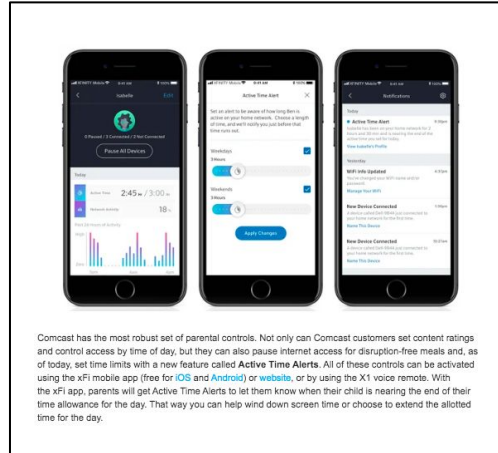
Isabelle Edit

0 Paused / 3 Connected / 2 Not Connected

Pause All Devices

Today

Active Time 2:45 / 3:00

Network Activity 18

Past 14 hours of Activity

Active Time Alert

Set an alert to be aware of how long Ben is active on your home network. Choose a length of time, and we'll notify you just before that time runs out.

Weekdays
3 Hours

Weekends
5 Hours

Apply Changes

Notifications

Today

Active Time Alert

View Isabelle's Profile

Yesterday

WiFi Info Updated

Manage Your WiFi

New Device Connected

Name This Device

New Device Connected

Name This Device

Comcast has the most robust set of parental controls. Not only can Comcast customers set content ratings and control access by time of day, but they can also pause internet access for disruption-free meals and, as of today, set time limits with a new feature called Active Time Alerts. All of these controls can be activated using the xFi mobile app (free for iOS and Android) or website, or by using the X1 voice remote. With the xFi app, parents will get Active Time Alerts to let them know when their child is nearing the end of their time allowance for the day. That way you can help wind down screen time or choose to extend the allotted time for the day.